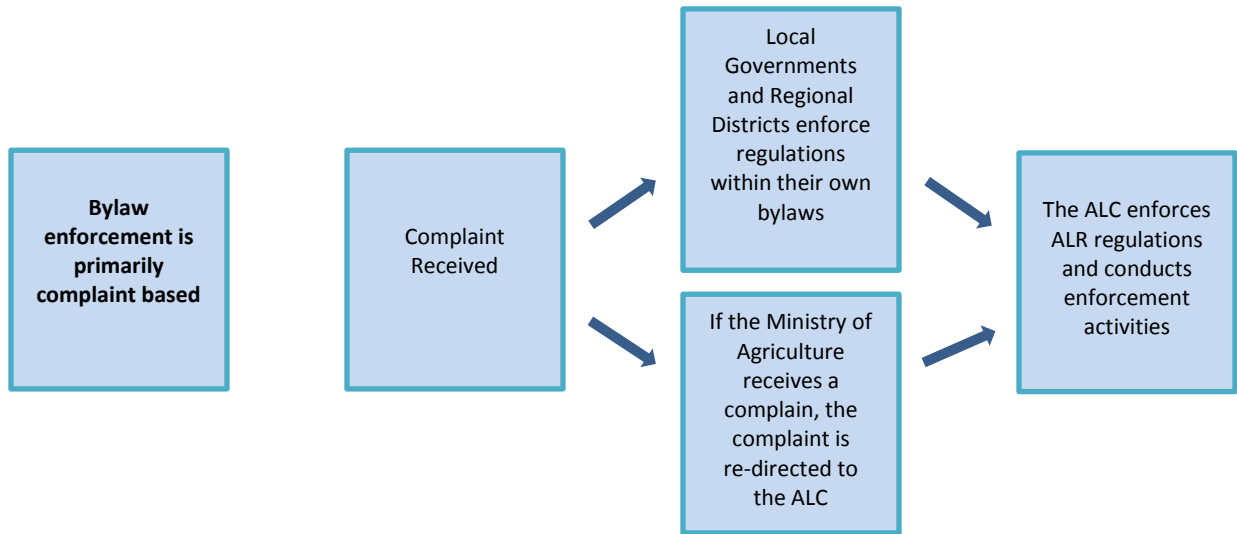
Bylaw enforcement is primarily complaint based

Complaint Received

Local Governments and Regional Districts enforce regulations within their own bylaws

If the Ministry of Agriculture receives a complain, the complaint is re-directed to the ALC

The ALC enforces ALR regulations and conducts enforcement activities